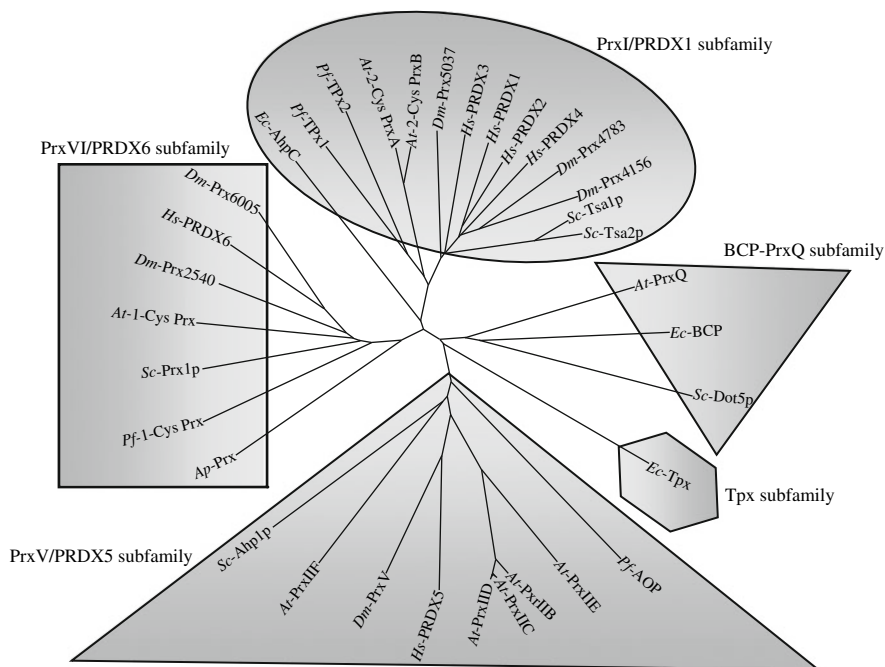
PrxI/PRDX1 subfamily

Ec-AhpC
Pf-TPx1
Pf-TPx2
At-2-Cys PrxA
At-2-Cys PrxB
Dm-Prx5037
Hs-PRDX3
Hs-PRDX1
Hs-PRDX2
Hs-PRDX4
Dm-Prx4783
Dm-Prx4156
Sc-Tsa1p
Sc-Tsa2p

PrxVI/PRDX6 subfamily

Dm-Prx6005
Hs-PRDX6
Dm-Prx2540
At-1-Cys Prx
Sc-Prx1p
Pf-1-Cys Prx
Ap-Prx

BCP-PrxQ subfamily

At-PrxQ
Ec-BCP
Sc-Dot5p

Ec-Tpx
Tpx subfamily

PrxV/PRDX5 subfamily

Sc-Ahp1p
At-PrxIIF
Dm-PrxV
Hs-PRDX5
At-PrxIID
At-PrxIIB
At-PrxIIC
At-PrxIIE
Pf-AOP